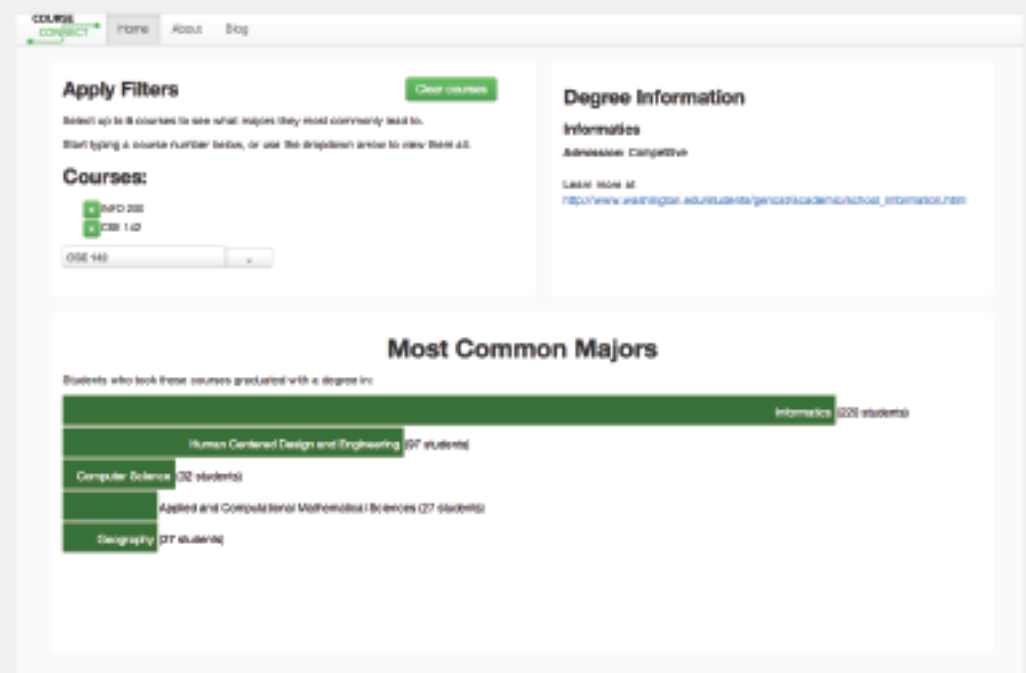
COURSE CONNECT

Home About Blog

Apply Filters

Clear courses

Select up to 8 courses to see what majors they most commonly lead to.

Start typing a course number below, or use the dropdown arrow to view them all.

Courses:

x INFO 200

x CSE 142

CSE 143

Degree Information

Informatics

Admission: Competitive

Learn more at

http://www.washington.edu/students/gencat/academic/school_information.html

Most Common Majors

Students who took these courses graduated with a degree in:

Informatics (220 students)

Human Centered Design and Engineering (97 students)

Computer Science (32 students)

Applied and Computational Mathematical Sciences (27 students)

Geography (27 students)